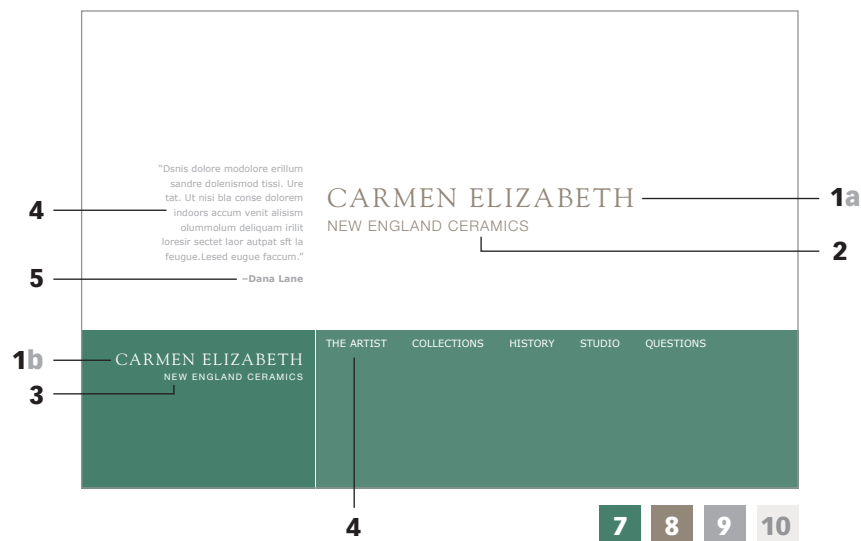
"Dsnis dolore modolore erillum sandre dolenismod tissi. Ure tat. Ut nisi bla conse dolorem indoors accum venit alisism olummolum deliquam irilit loresir sectet laor autpat sft la feugue.Lesed eugue faccum."

–Dana Lane

4

5

CARMEN ELIZABETH

NEW ENGLAND CERAMICS

1a

2

1b

3

CARMEN ELIZABETH

NEW ENGLAND CERAMICS

THE ARTIST COLLECTIONS HISTORY STUDIO QUESTIONS

4

7 8 9 10